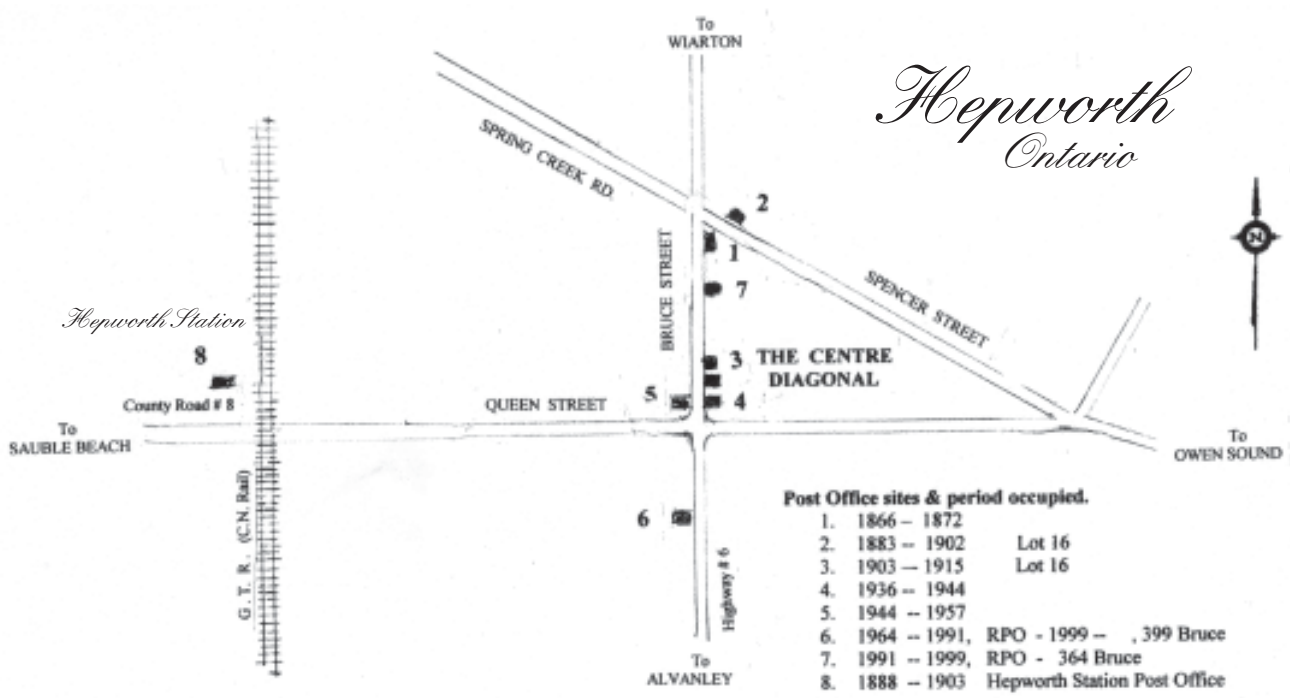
Hepworth
Ontario

To
WIARTON

SPRING CREEK RD.

SPENCER STREET

BRUCE STREET

2
1
7
3
THE CENTRE
DIAGONAL
5
4

N

Hepworth Station

8

County Road # 8

QUEEN STREET

To
SAUBLE BEACH

To
OWEN SOUND

G. T. R. (C.N. Rail)

6

Highway # 6

To
ALVANLEY

Post Office sites & period occupied.
1. 1866 – 1872
2. 1883 -- 1902 Lot 16
3. 1903 -- 1915 Lot 16
4. 1936 -- 1944
5. 1944 -- 1957
6. 1964 -- 1991, RPO - 1999 -- , 399 Bruce
7. 1991 -- 1999, RPO - 364 Bruce
8. 1888 -- 1903 Hepworth Station Post Office